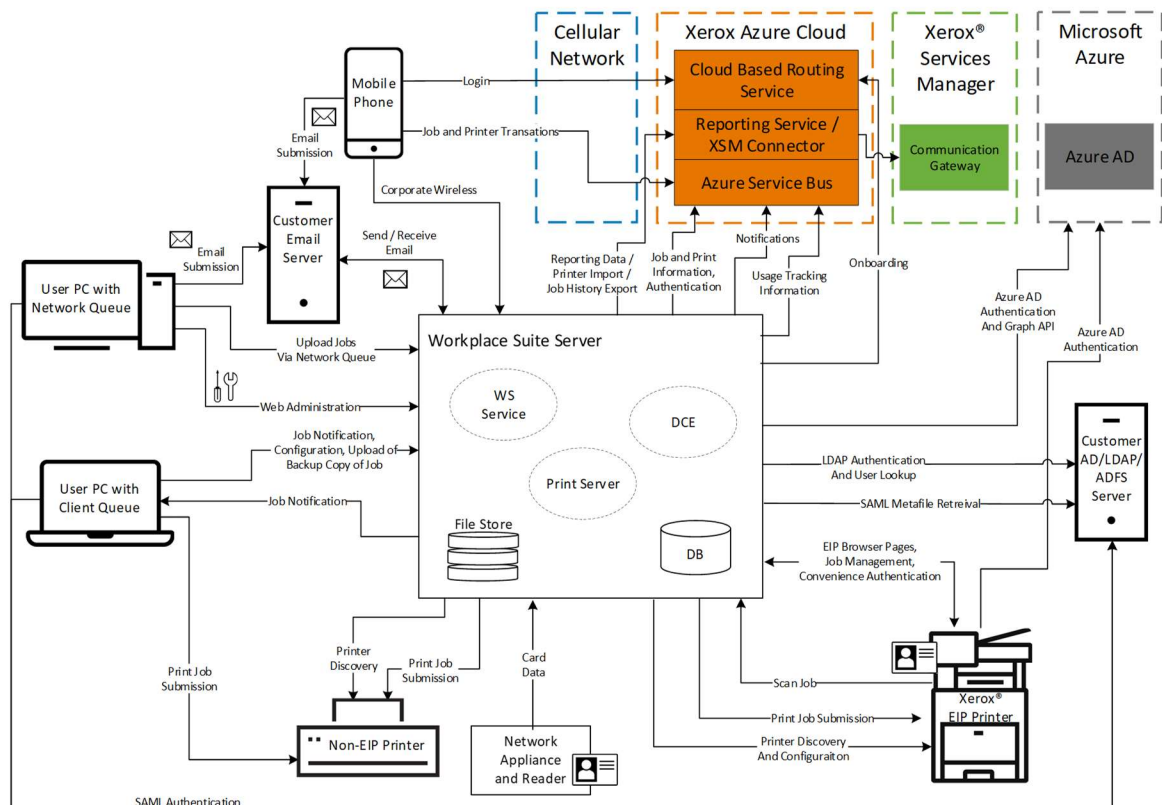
Cellular Network

Xerox Azure Cloud

Cloud Based Routing Service

Reporting Service / XSM Connector

Azure Service Bus

Xerox® Services Manager

Communication Gateway

Microsoft Azure

Azure AD

Mobile Phone

Login

Job and Printer Transations

Email Submission

Corporate Wireless

Customer Email Server

Email Submission

Send / Receive Email

User PC with Network Queue

Upload Jobs Via Network Queue

Web Administration

Reporting Data / Printer Import / Job History Export

Job and Print Information, Authentication

Notifications

Usage Tracking Information

Onboarding

Azure AD Authentication And Graph API

Azure AD Authentication

Workplace Suite Server

WS Service

DCE

Print Server

File Store

DB

Job Notification, Configuration, Upload of Backup Copy of Job

User PC with Client Queue

Job Notification

LDAP Authentication And User Lookup

SAML Metafile Retreival

Customer AD/LDAP/ ADFS Server

EIP Browser Pages, Job Management, Convenience Authentication

Print Job Submission

Printer Discovery

Print Job Submission

Card Data

Non-EIP Printer

Network Appliance and Reader

Scan Job

Print Job Submission

Printer Discovery And Configuraiton

Xerox® EIP Printer

SAML Authentication